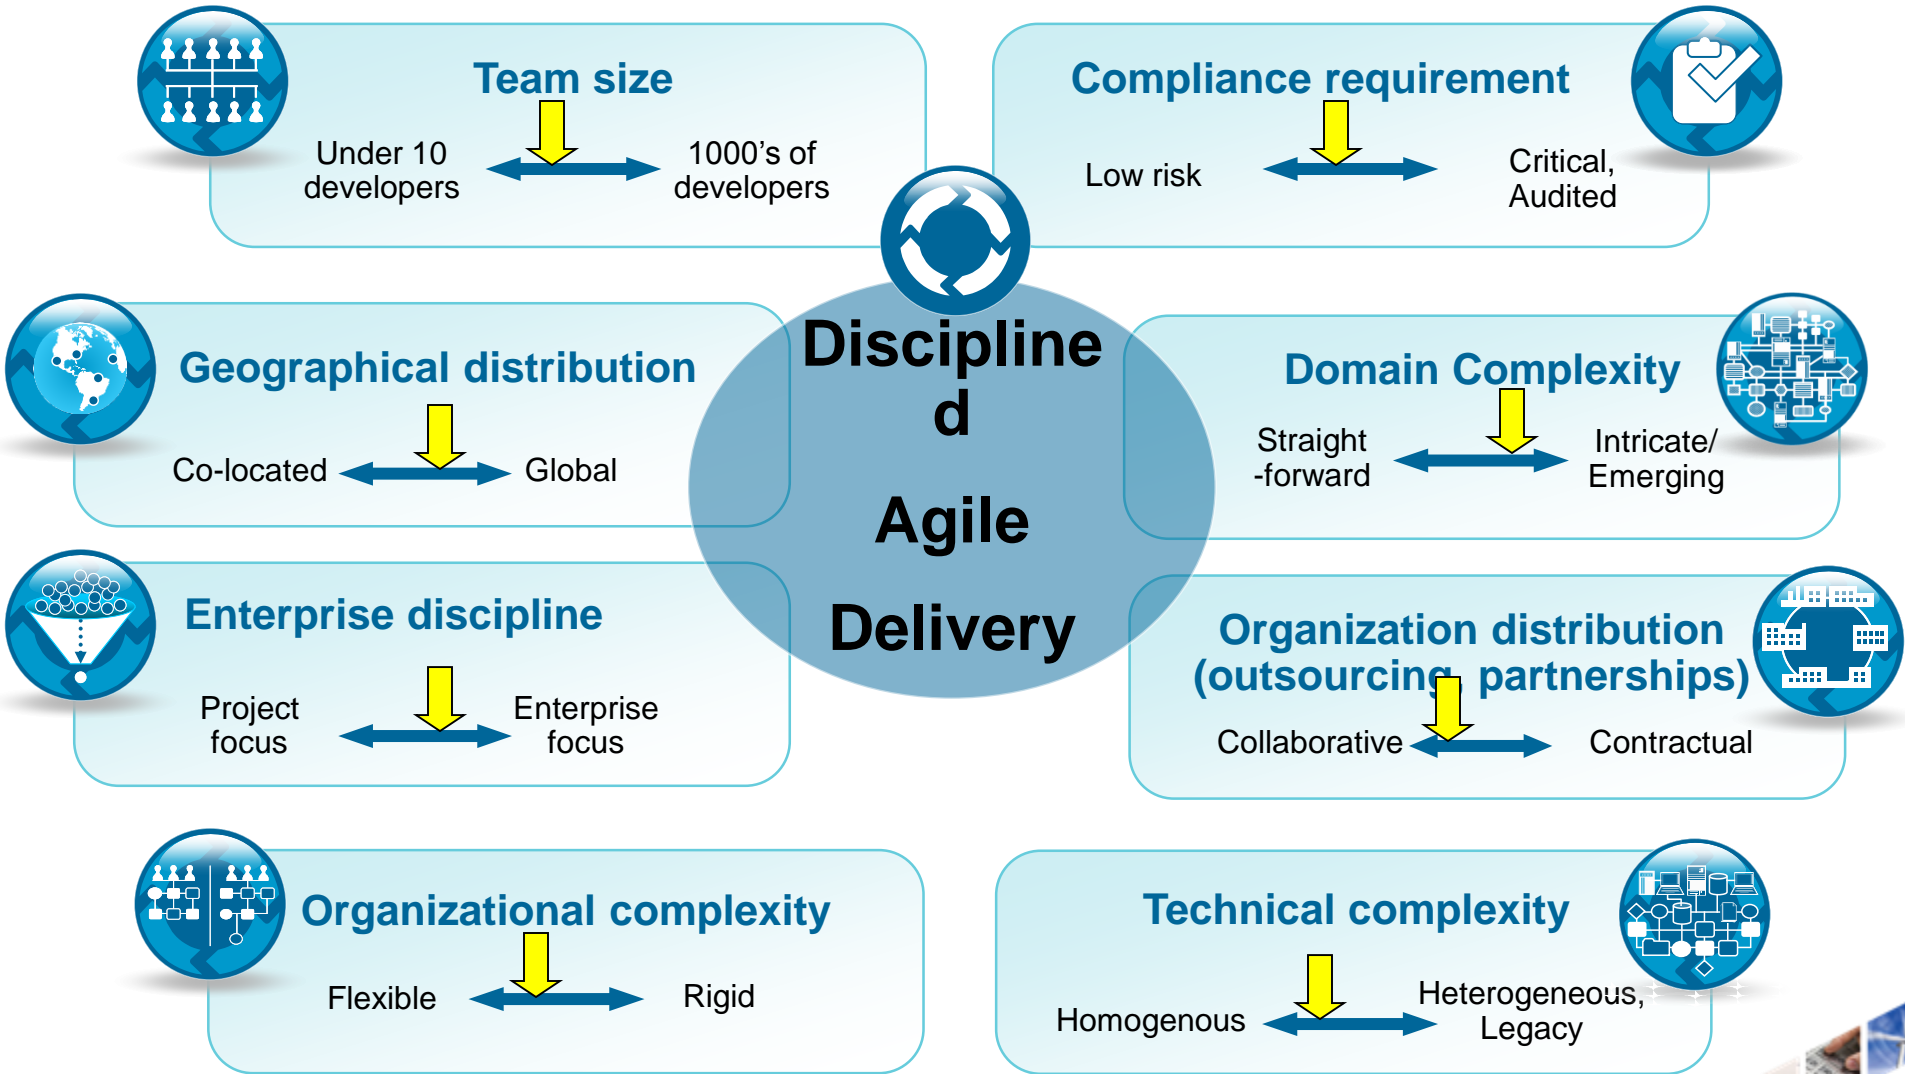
Team size

Under 10 developers

1000's of developers

Compliance requirement

Low risk

Critical, Audited

Geographical distribution

Co-located

Global

Disciplined

Agile

Delivery

Domain Complexity

Straight -forward

Intricate/ Emerging

Enterprise discipline

Project focus

Enterprise focus

Organization distribution (outsourcing, partnerships)

Collaborative

Contractual

Organizational complexity

Flexible

Rigid

Technical complexity

Homogenous

Heterogeneous, Legacy